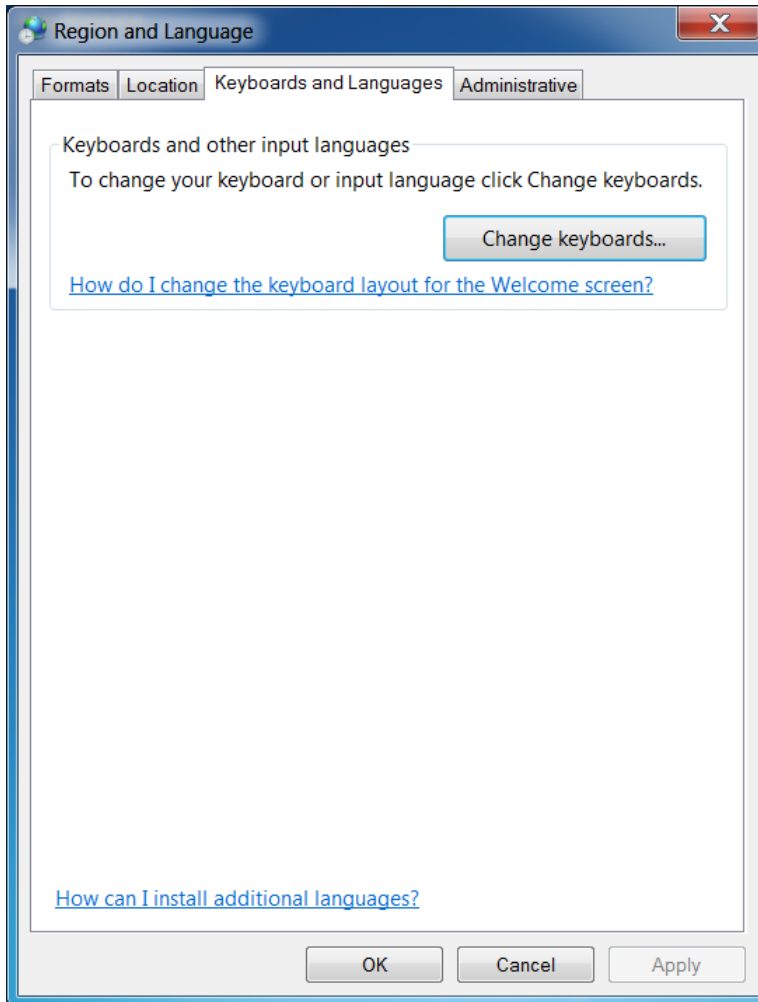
Region and Language

Formats Location Keyboards and Languages Administrative

Keyboards and other input languages

To change your keyboard or input language click Change keyboards.

Change keyboards...

How do I change the keyboard layout for the Welcome screen?

How can I install additional languages?

OK Cancel Apply